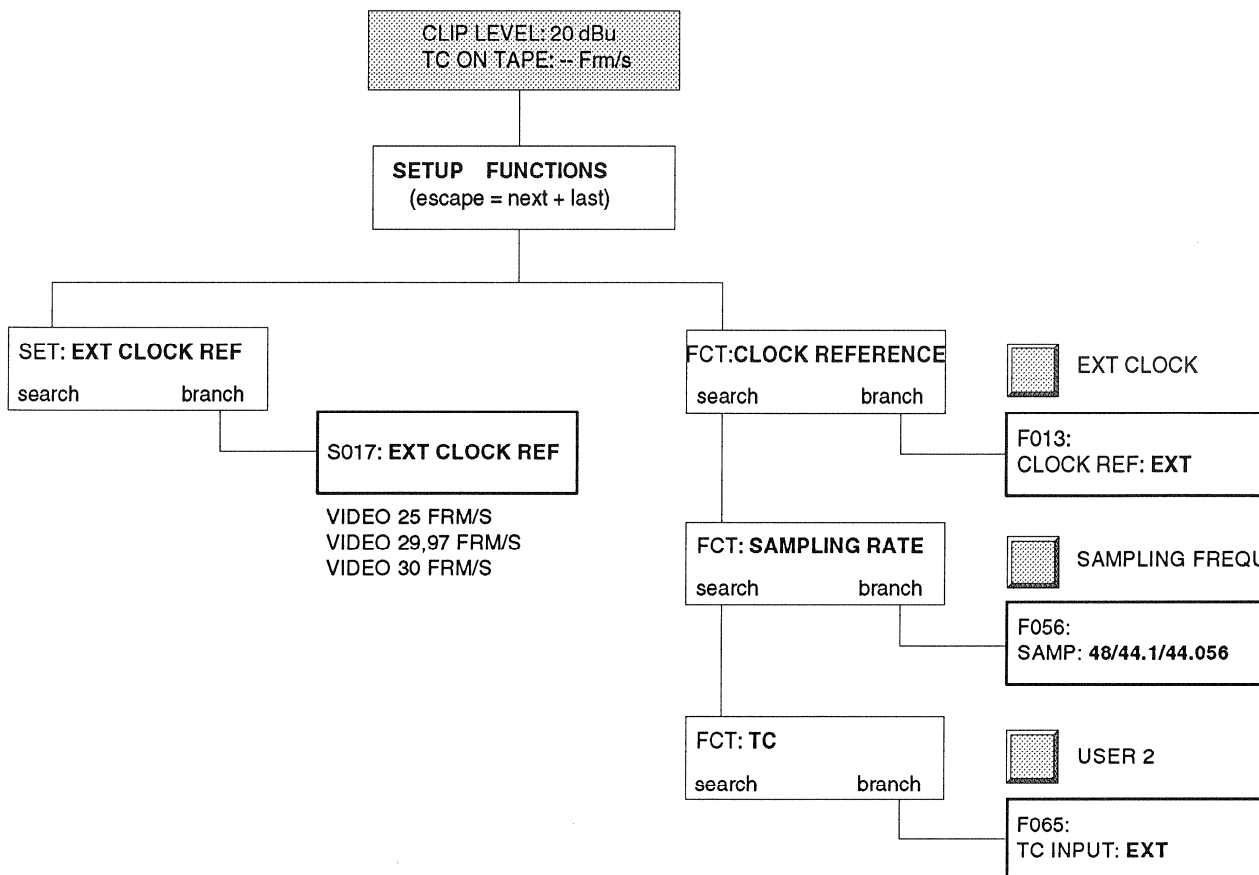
CLIP LEVEL: 20 dBu
TC ON TAPE: -- Frm/s

SETUP FUNCTIONS
(escape = next + last)

SET: EXT CLOCK REF
search branch

S017: EXT CLOCK REF

VIDEO 25 FRM/S
VIDEO 29,97 FRM/S
VIDEO 30 FRM/S

FCT:CLOCK REFERENCE
search branch

EXT CLOCK

F013:
CLOCK REF: EXT

FCT: SAMPLING RATE
search branch

SAMPLING FREQU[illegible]

F056:
SAMP: 48/44.1/44.056

FCT: TC
search branch

USER 2

F065:
TC INPUT: EXT